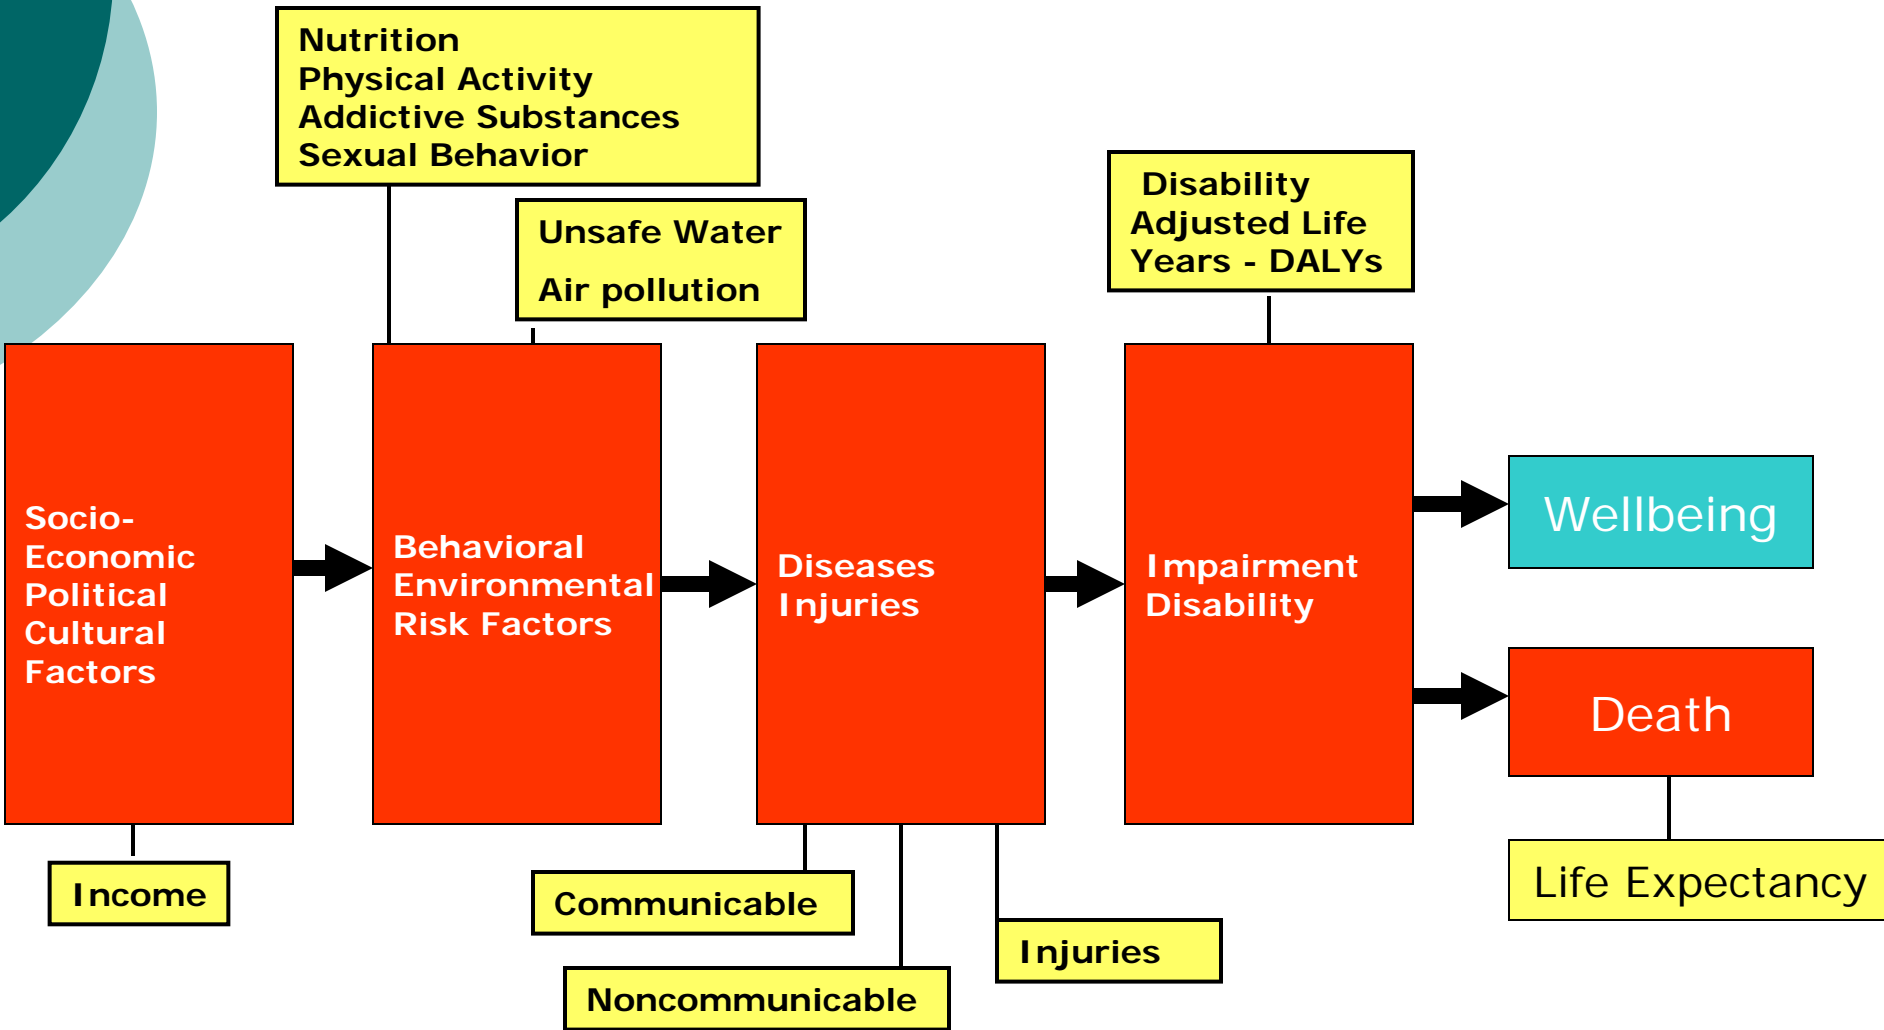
Nutrition
Physical Activity
Addictive Substances
Sexual Behavior

Unsafe Water
Air pollution

Disability Adjusted Life Years - DALYs

Socio-Economic Political Cultural Factors

Behavioral Environmental Risk Factors

Diseases Injuries

Impairment Disability

Wellbeing

Death

Income

Communicable

Noncommunicable

Injuries

Life Expectancy